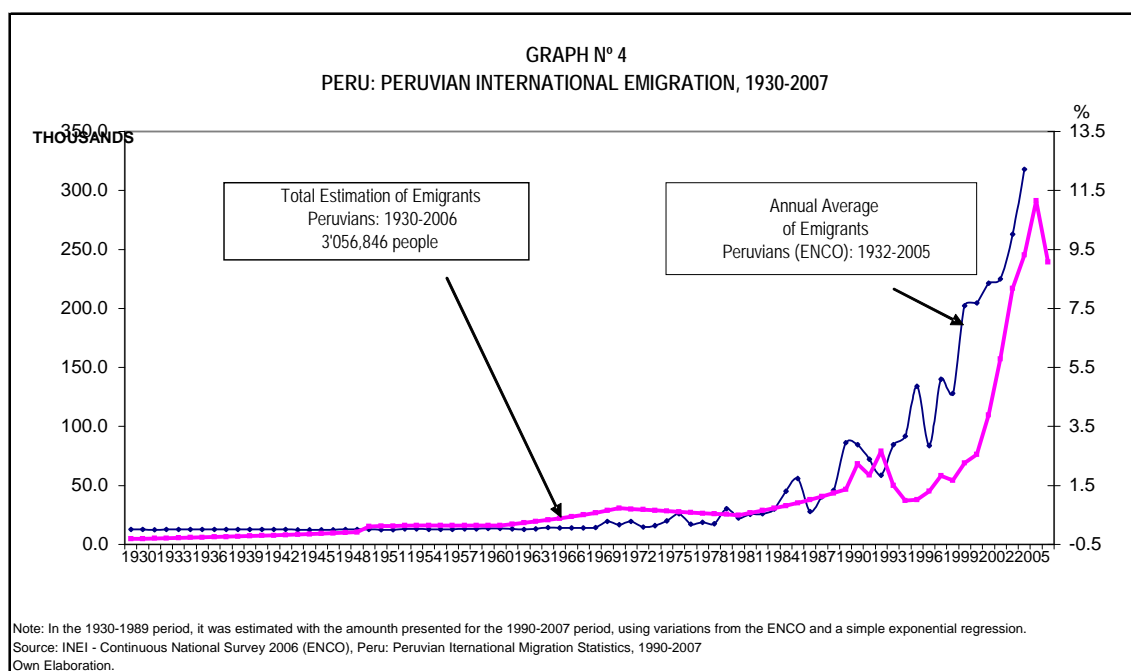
GRAPH Nº 4
PERU: PERUVIAN INTERNATIONAL EMIGRATION, 1930-2007

THOUSANDS

%

350.0
300.0
250.0
200.0
150.0
100.0
50.0
0.0

13.5
11.5
9.5
7.5
5.5
3.5
1.5
-0.5

Total Estimation of Emigrants
Peruvians: 1930-2006
3'056,846 people

Annual Average
of Emigrants
Peruvians (ENCO): 1932-2005

1930 1933 1936 1939 1942 1945 1948 1951 1954 1957 1960 1963 1966 1969 1972 1975 1978 1981 1984 1987 1990 1993 1996 1999 2002 2005

Note: In the 1930-1989 period, it was estimated with the amounth presented for the 1990-2007 period, using variations from the ENCO and a simple exponential regression.
Source: INEI - Continuous National Survey 2006 (ENCO), Peru: Peruvian Iternational Migration Statistics, 1990-2007
Own Elaboration.